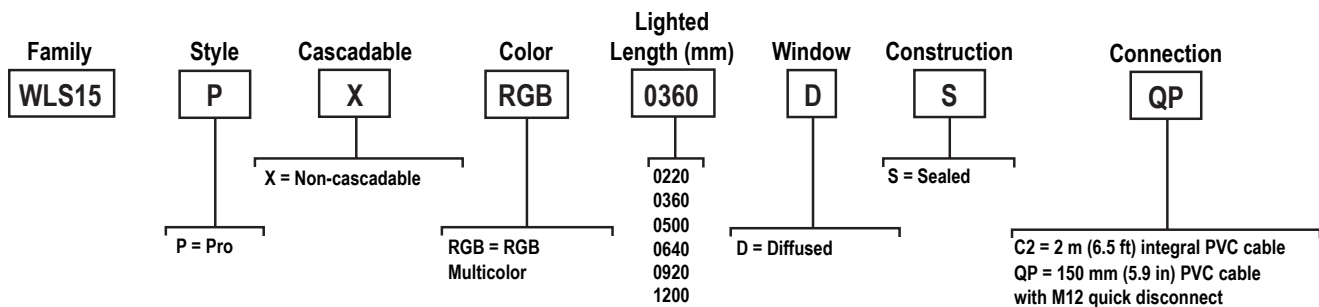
Family
WLS15

Style
P
P = Pro

Cascadable
X
X = Non-cascadable

Color
RGB
RGB = RGB Multicolor

Lighted Length (mm)
0360
0220
0360
0500
0640
0920
1200

Window
D
D = Diffused

Construction
S
S = Sealed

Connection
QP
C2 = 2 m (6.5 ft) integral PVC cable
QP = 150 mm (5.9 in) PVC cable with M12 quick disconnect